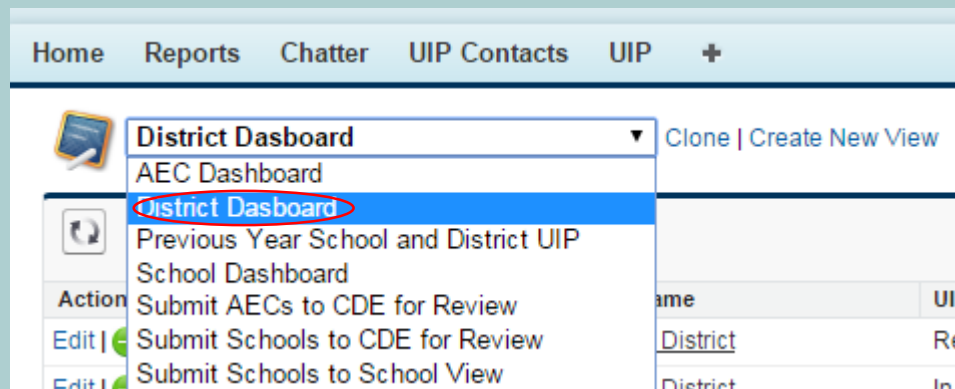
Home Reports Chatter UIP Contacts UIP +

District Dasboard

Clone | Create New View

AEC Dashboard
District Dasboard
Previous Year School and District UIP
School Dashboard
Submit AECs to CDE for Review
Submit Schools to CDE for Review
Submit Schools to School View

Action

ame

UI

Edit |

District

Re

Edit |

District

In